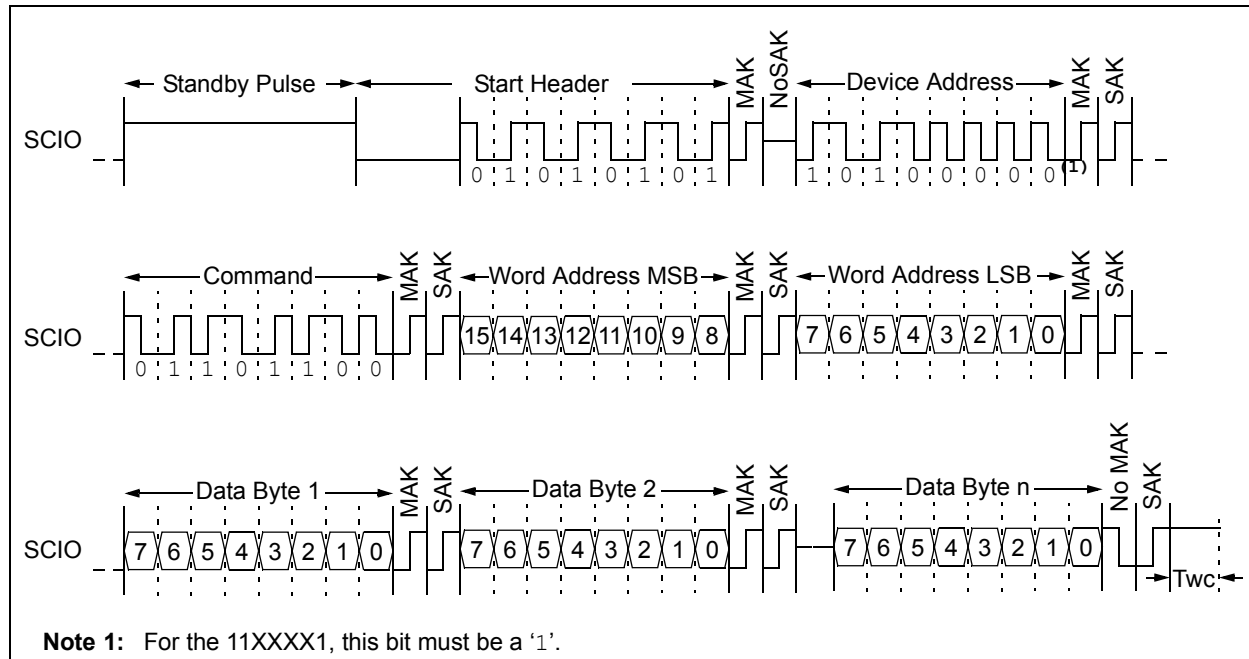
Standby Pulse
Start Header
MAK
NoSAK
Device Address
MAK
SAK
SCIO
0 1 0 1 0 1 0 1
1 0 1 0 0 0 0 0$^{(1)}$

Command
MAK
SAK
Word Address MSB
MAK
SAK
Word Address LSB
MAK
SAK
SCIO
0 1 1 0 1 1 0 0
15 14 13 12 11 10 9 8
7 6 5 4 3 2 1 0

Data Byte 1
MAK
SAK
Data Byte 2
MAK
SAK
Data Byte n
No MAK
SAK
SCIO
7 6 5 4 3 2 1 0
7 6 5 4 3 2 1 0
7 6 5 4 3 2 1 0
Twc

**Note 1:** For the 11XXXX1, this bit must be a '1'.